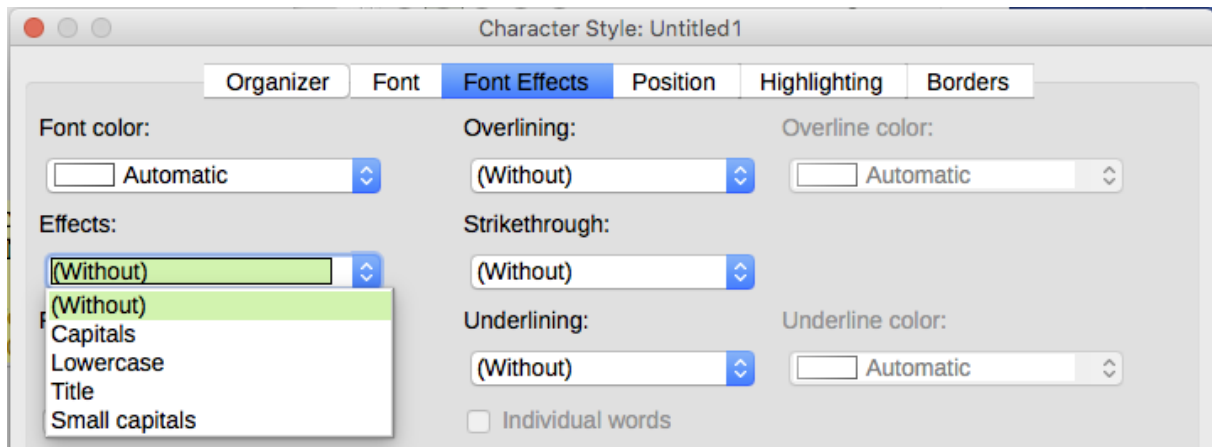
Character Style: Untitled1

Organizer | Font | Font Effects | Position | Highlighting | Borders

Font color:
Automatic

Overlining:
(Without)

Overline color:
Automatic

Effects:
(Without)
(Without)
Capitals
Lowercase
Title
Small capitals

Strikethrough:
(Without)

Underlining:
(Without)

Underline color:
Automatic

Individual words